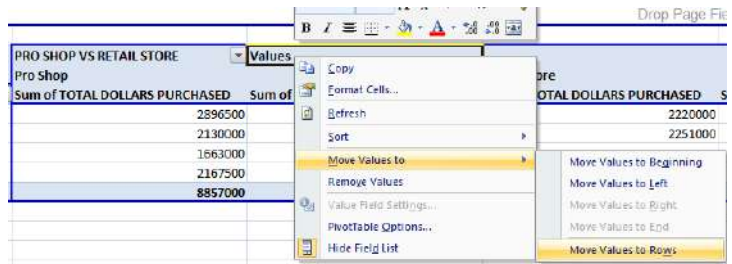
B I ≡ A .00 .00

Drop Page Fie

PRO SHOP VS RETAIL STORE | Values
Pro Shop
Sum of TOTAL DOLLARS PURCHASED | Sum of

2896500
2130000
1663000
2167500
8857000

ore
OTAL DOLLARS PURCHASED

2220000
2251000

Copy
Format Cells...
Refresh
Sort
Move Values to
Remove Values
Value Field Settings...
PivotTable Options...
Hide Field List

Move Values to Beginning
Move Values to Left
Move Values to Right
Move Values to End
Move Values to Rows